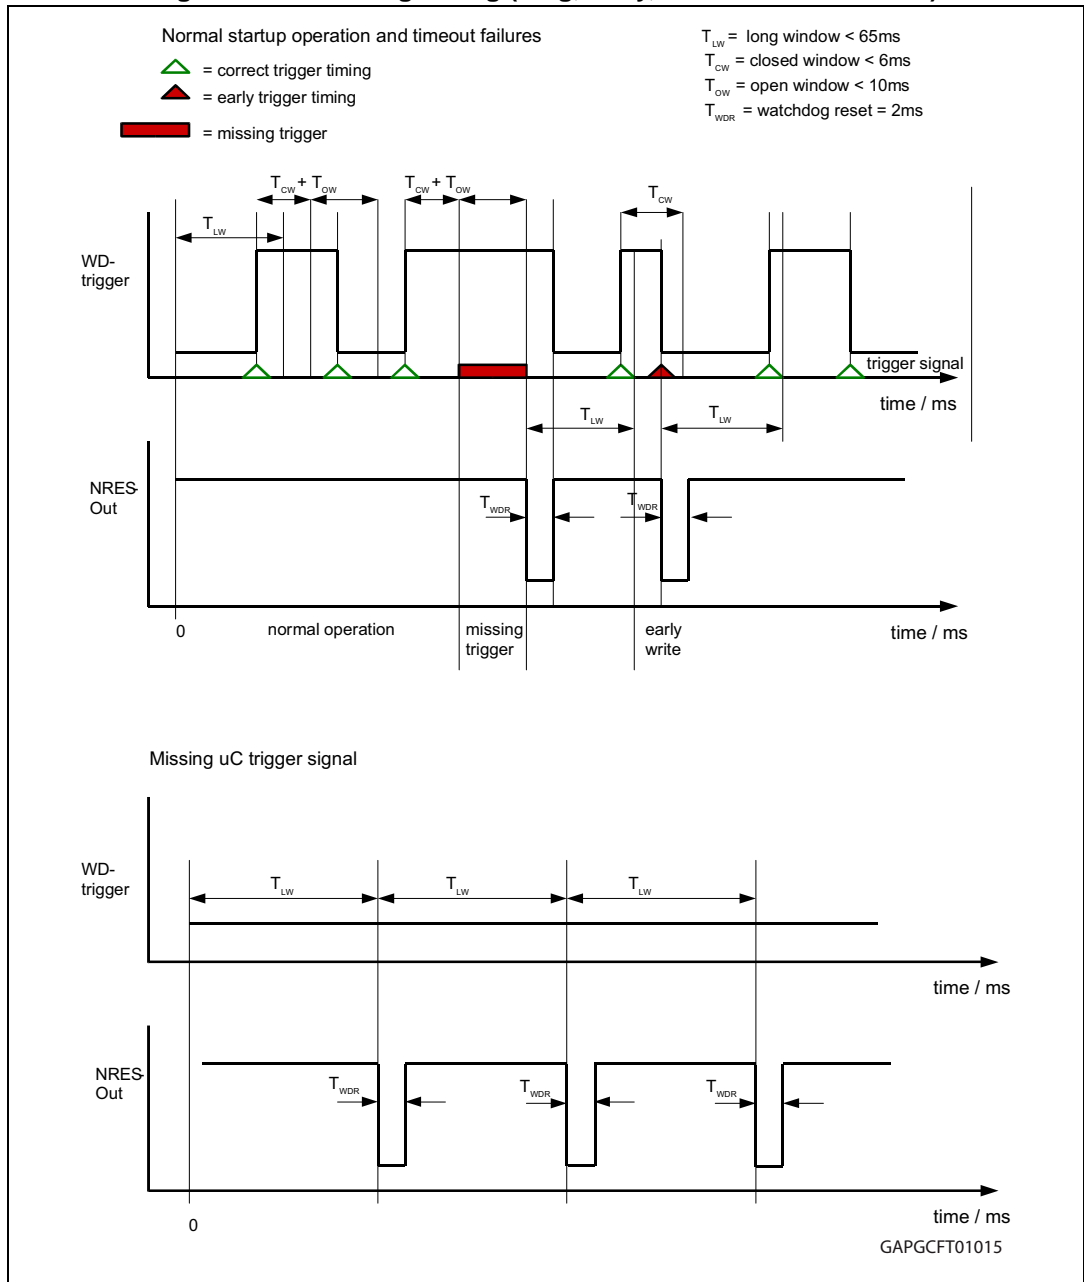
Normal startup operation and timeout failures

= correct trigger timing

= early trigger timing

= missing trigger

$T_{LW}$ = long window < 65ms
$T_{CW}$ = closed window < 6ms
$T_{OW}$ = open window < 10ms
$T_{WDR}$ = watchdog reset = 2ms

$T_{CW}$ + $T_{OW}$

$T_{CW}$ + $T_{OW}$

$T_{CW}$

$T_{LW}$

WD-trigger

trigger signal

time / ms

$T_{LW}$

$T_{LW}$

NRES-Out

$T_{WDR}$

$T_{WDR}$

0

normal operation

missing trigger

early write

time / ms

Missing uC trigger signal

WD-trigger

$T_{LW}$

$T_{LW}$

$T_{LW}$

time / ms

NRES-Out

$T_{WDR}$

$T_{WDR}$

$T_{WDR}$

0

time / ms

GAPGCFT01015